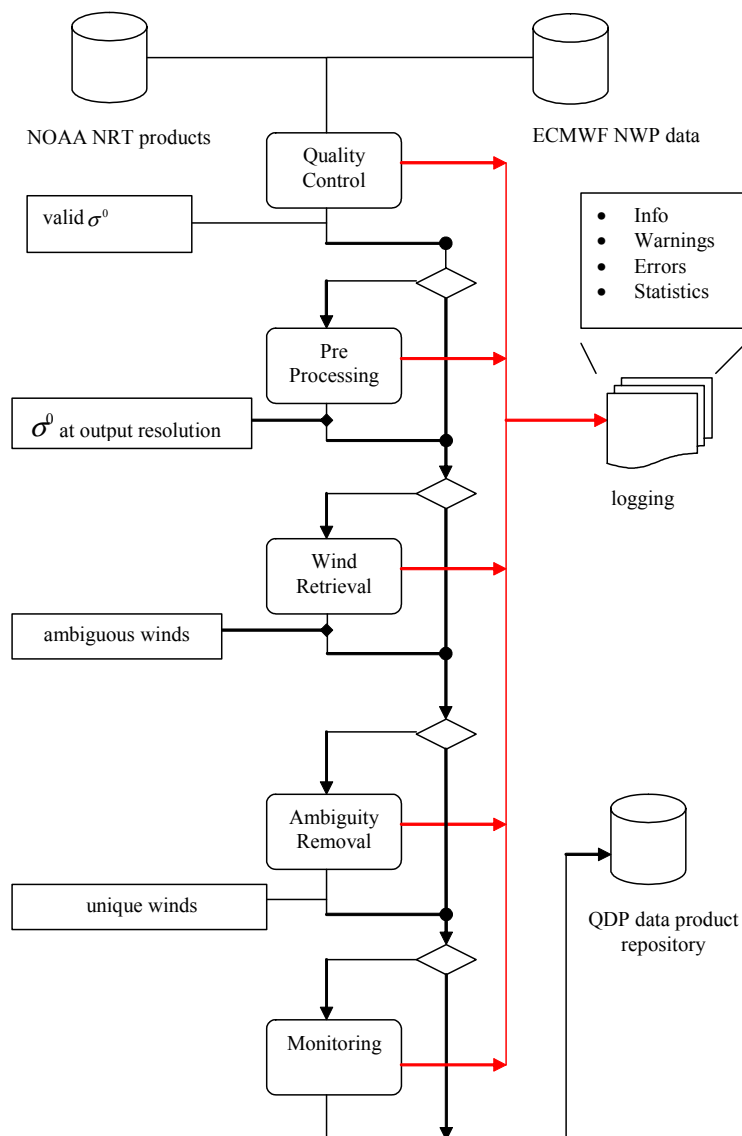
NOAA NRT products

ECMWF NWP data

Quality Control

valid $\sigma^0$

- Info
- Warnings
- Errors
- Statistics

Pre Processing

$\sigma^0$ at output resolution

logging

Wind Retrieval

ambiguous winds

Ambiguity Removal

unique winds

QDP data product repository

Monitoring